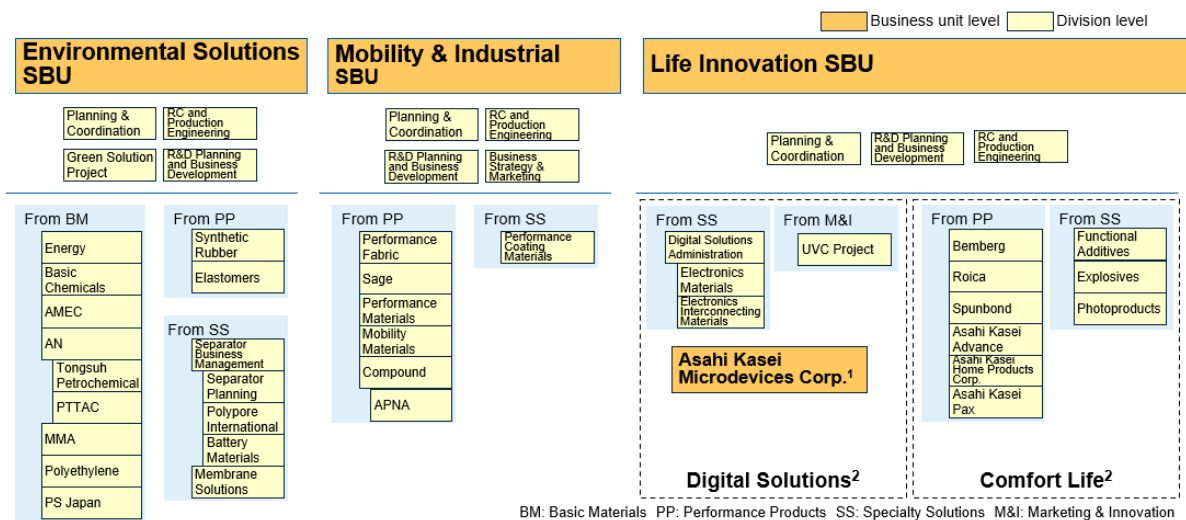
Business unit level Division level

Environmental Solutions SBU

Planning & Coordination
RC and Production Engineering
Green Solution Project
R&D Planning and Business Development

From BM
Energy
Basic Chemicals
AMEC
AN
Tongsuh Petrochemical
PTTAC
MMA
Polyethylene
PS Japan

From PP
Synthetic Rubber
Elastomers

From SS
Separator Business Management
Separator Planning
Polypore International
Battery Materials
Membrane Solutions

Mobility & Industrial SBU

Planning & Coordination
RC and Production Engineering
R&D Planning and Business Development
Business Strategy & Marketing

From PP
Performance Fabric
Sage
Performance Materials
Mobility Materials
Compound
APNA

From SS
Performance Coating Materials

Life Innovation SBU

Planning & Coordination
R&D Planning and Business Development
RC and Production Engineering

From SS
Digital Solutions Administration
Electronics Materials
Electronics Interconnecting Materials

From M&I
UVC Project

Asahi Kasei Microdevices Corp.$^1$

Digital Solutions$^2$

From PP
Bemberg
Roica
Spunbond
Asahi Kasei Advance
Asahi Kasei Home Products Corp.
Asahi Kasei Pax

From SS
Functional Additives
Explosives
Photoproducts

Comfort Life$^2$

BM: Basic Materials PP: Performance Products SS: Specialty Solutions M&I: Marketing & Innovation